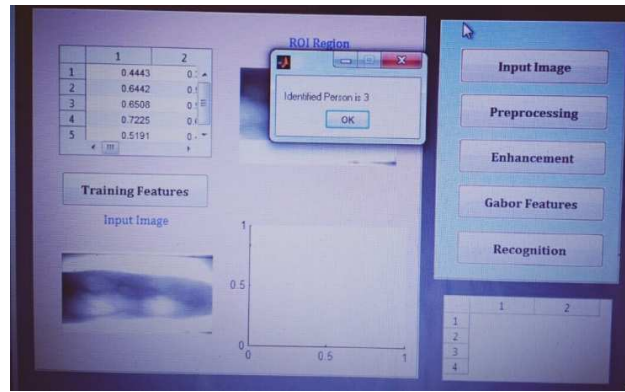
| | 1 | 2 |
|---|---|---|
| 1 | 0.4443 | 0.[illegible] |
| 2 | 0.6442 | 0.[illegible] |
| 3 | 0.6508 | 0.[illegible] |
| 4 | 0.7225 | 0.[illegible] |
| 5 | 0.5191 | 0.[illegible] |

ROI Region

Identified Person is 3

OK

Input Image

Preprocessing

Enhancement

Gabor Features

Recognition

Training Features

Input Image

1

0.5

0

0

0.5

1

| | 1 | 2 |
|---|---|---|
| 1 | | |
| 2 | | |
| 3 | | |
| 4 | | |